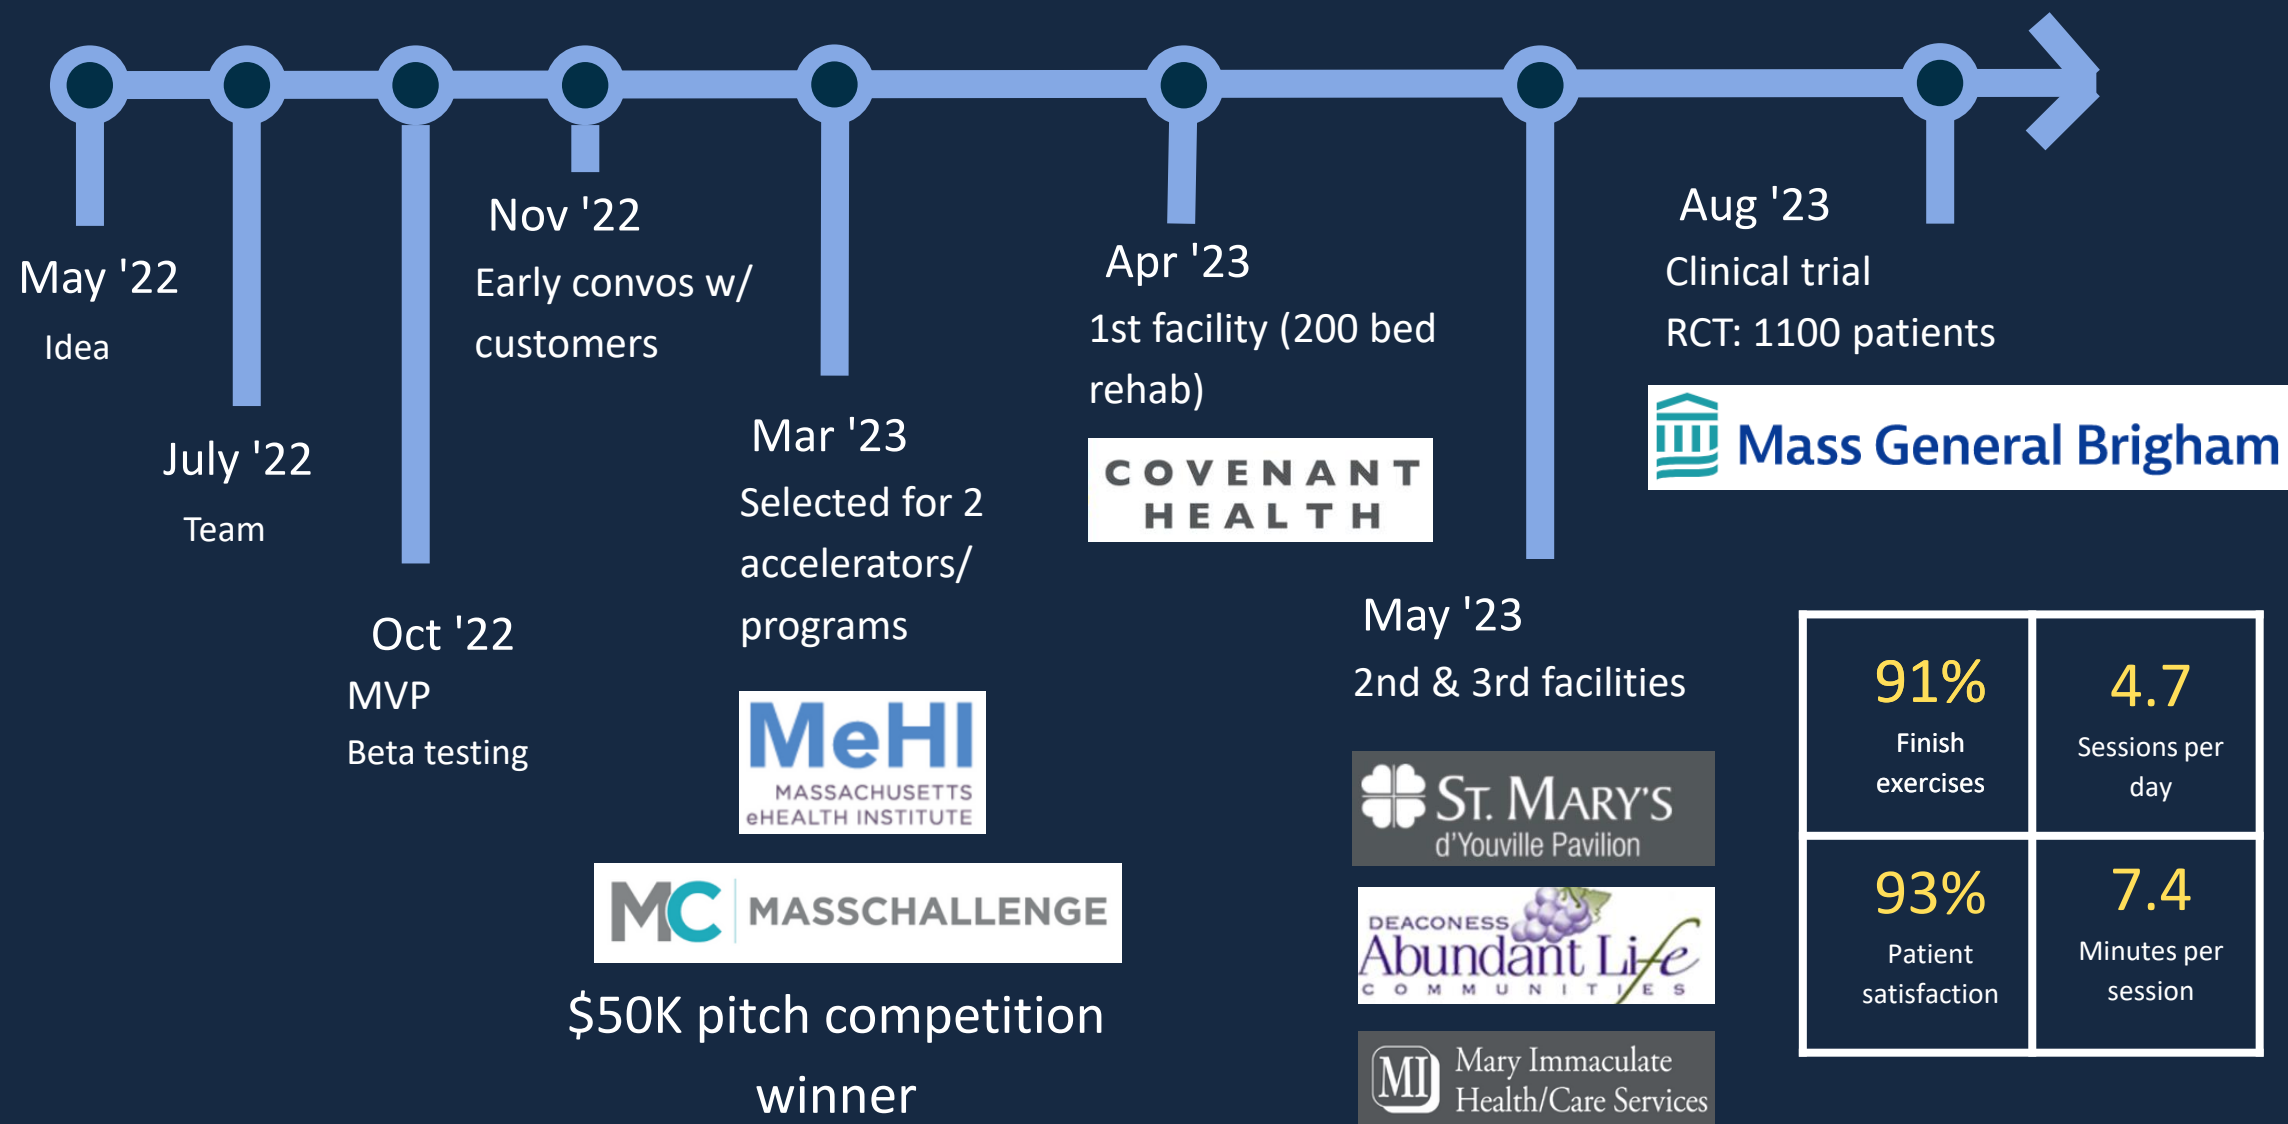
May '22
Idea

July '22
Team

Oct '22
MVP
Beta testing

Nov '22
Early convos w/ customers

Mar '23
Selected for 2 accelerators/ programs

MeHI
MASSACHUSETTS eHEALTH INSTITUTE

MC MASSCHALLENGE

$50K pitch competition winner

Apr '23
1st facility (200 bed rehab)

COVENANT HEALTH

May '23
2nd & 3rd facilities

ST. MARY'S
d'Youville Pavilion

DEACONESS
Abundant Life
COMMUNITIES

MI Mary Immaculate Health/Care Services

Aug '23
Clinical trial
RCT: 1100 patients

Mass General Brigham

| 91% Finish exercises | 4.7 Sessions per day |
|---|---|
| 93% Patient satisfaction | 7.4 Minutes per session |